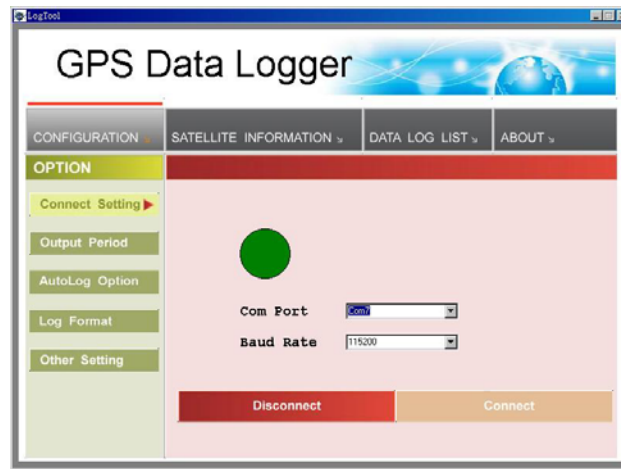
LogTool

GPS Data Logger

CONFIGURATION
SATELLITE INFORMATION
DATA LOG LIST
ABOUT

OPTION

Connect Setting
Output Period
AutoLog Option
Log Format
Other Setting

Com Port Com7
Baud Rate 115200

Disconnect
Connect